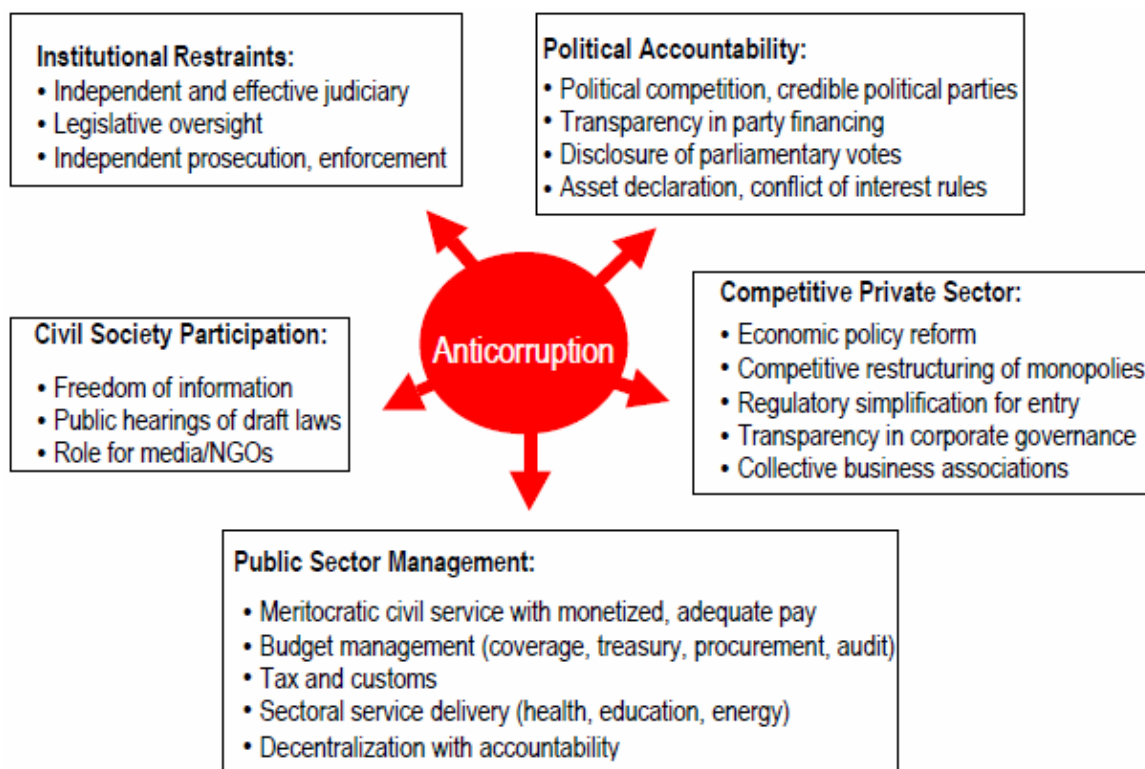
Institutional Restraints:
• Independent and effective judiciary
• Legislative oversight
• Independent prosecution, enforcement

Political Accountability:
• Political competition, credible political parties
• Transparency in party financing
• Disclosure of parliamentary votes
• Asset declaration, conflict of interest rules

Anticorruption

Civil Society Participation:
• Freedom of information
• Public hearings of draft laws
• Role for media/NGOs

Competitive Private Sector:
• Economic policy reform
• Competitive restructuring of monopolies
• Regulatory simplification for entry
• Transparency in corporate governance
• Collective business associations

Public Sector Management:
• Meritocratic civil service with monetized, adequate pay
• Budget management (coverage, treasury, procurement, audit)
• Tax and customs
• Sectoral service delivery (health, education, energy)
• Decentralization with accountability